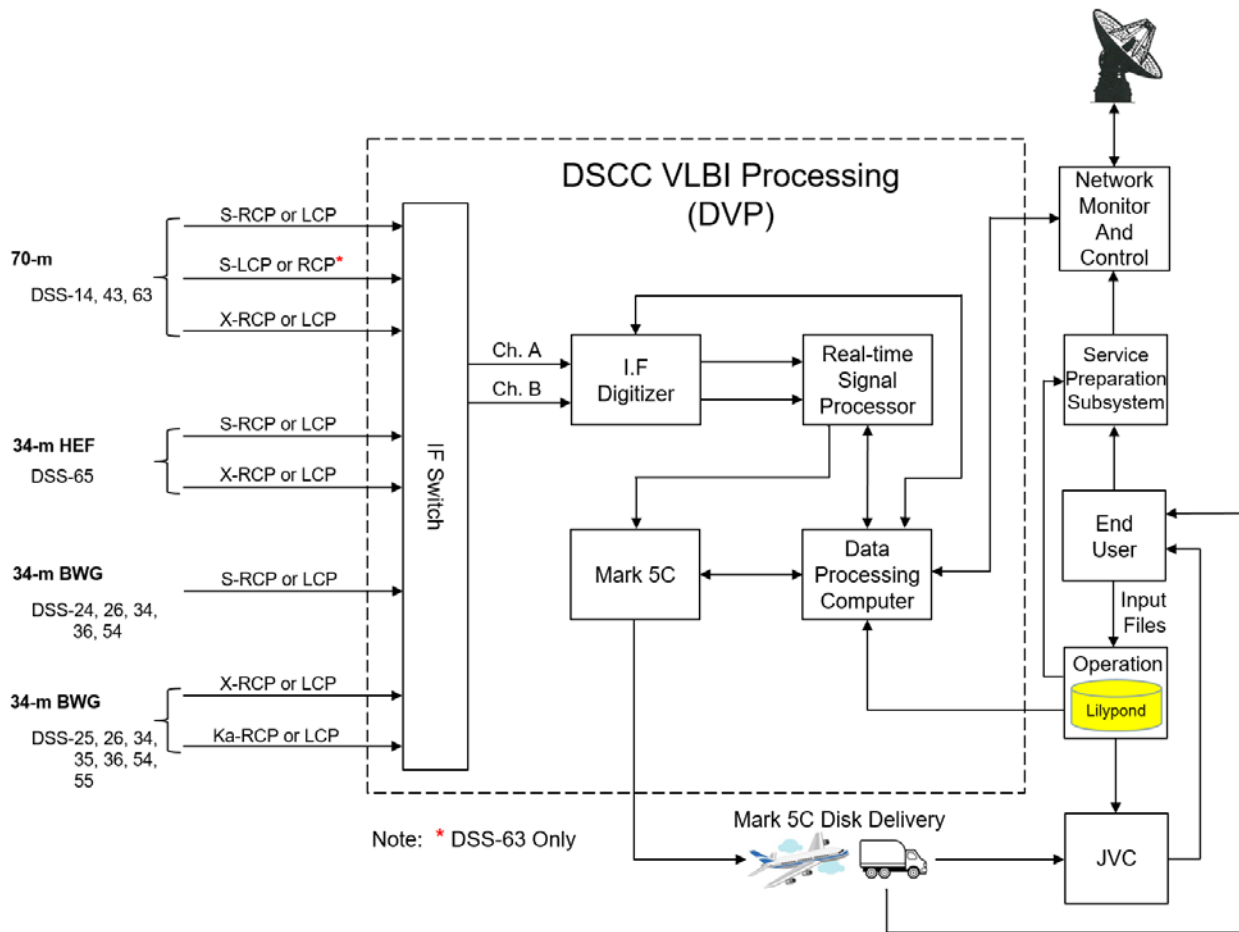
DSCC VLBI Processing (DVP)

70-m
DSS-14, 43, 63

S-RCP or LCP
S-LCP or RCP*
X-RCP or LCP

34-m HEF
DSS-65

S-RCP or LCP
X-RCP or LCP

34-m BWG
DSS-24, 26, 34, 36, 54

S-RCP or LCP

34-m BWG
DSS-25, 26, 34, 35, 36, 54, 55

X-RCP or LCP
Ka-RCP or LCP

IF Switch

Ch. A
Ch. B

I.F Digitizer

Real-time Signal Processor

Mark 5C

Data Processing Computer

Network Monitor And Control

Service Preparation Subsystem

End User

Input Files

Operation

Lilypond

Mark 5C Disk Delivery

JVC

Note: * DSS-63 Only